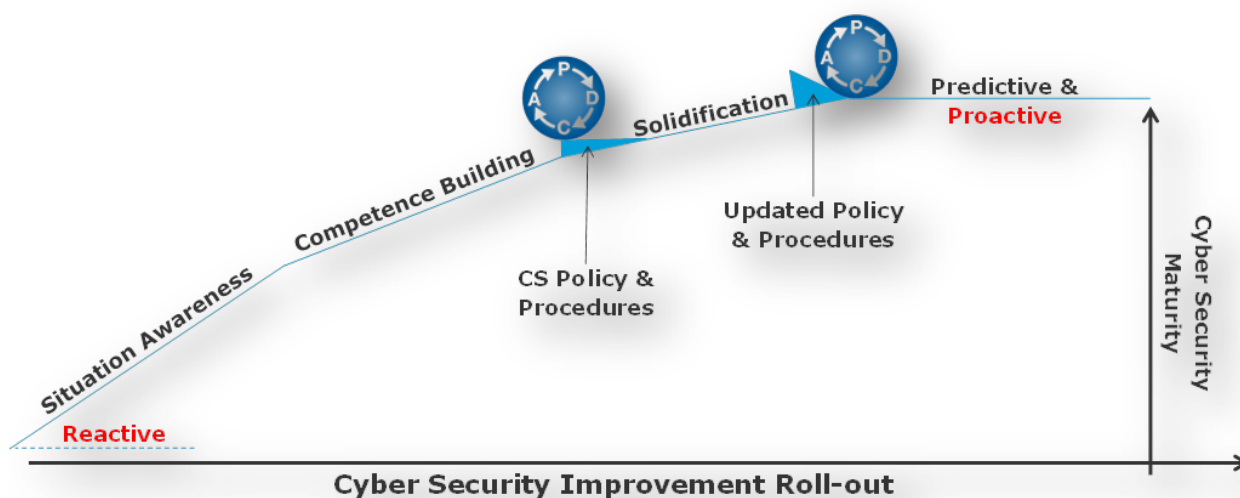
Situation Awareness
Reactive
Competence Building
P
D
C
A
Solidification
P
D
C
A
Predictive &
Proactive
CS Policy & Procedures
Updated Policy & Procedures
Cyber Security Maturity
Cyber Security Improvement Roll-out